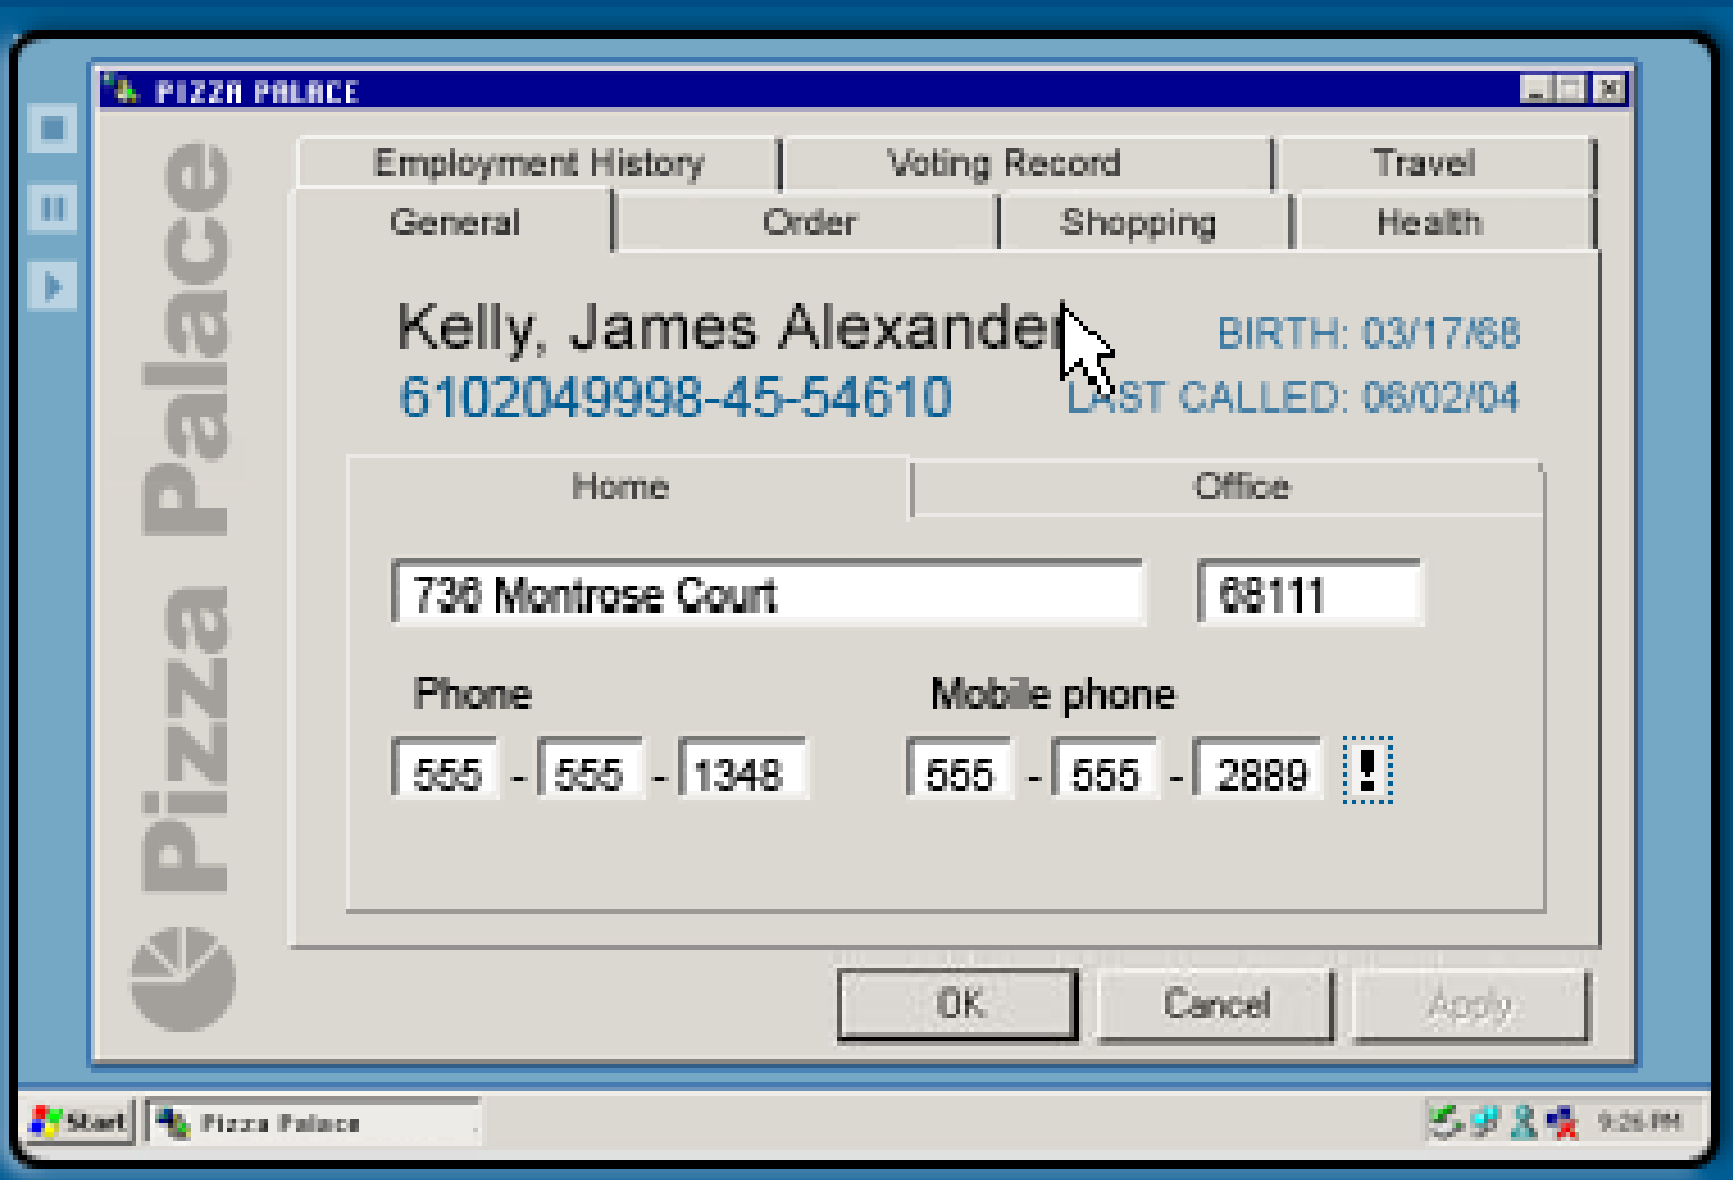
PIZZA PALACE

Pizza Palace

Employment History | Voting Record | Travel

General | Order | Shopping | Health

Kelly, James Alexander

BIRTH: 03/17/68

6102049998-45-54610

LAST CALLED: 06/02/04

Home | Office

736 Montrose Court

68111

Phone

555 - 555 - 1348

Mobile phone

555 - 555 - 2889

!

OK

Cancel

Apply

Start

Pizza Palace

9:26 PM